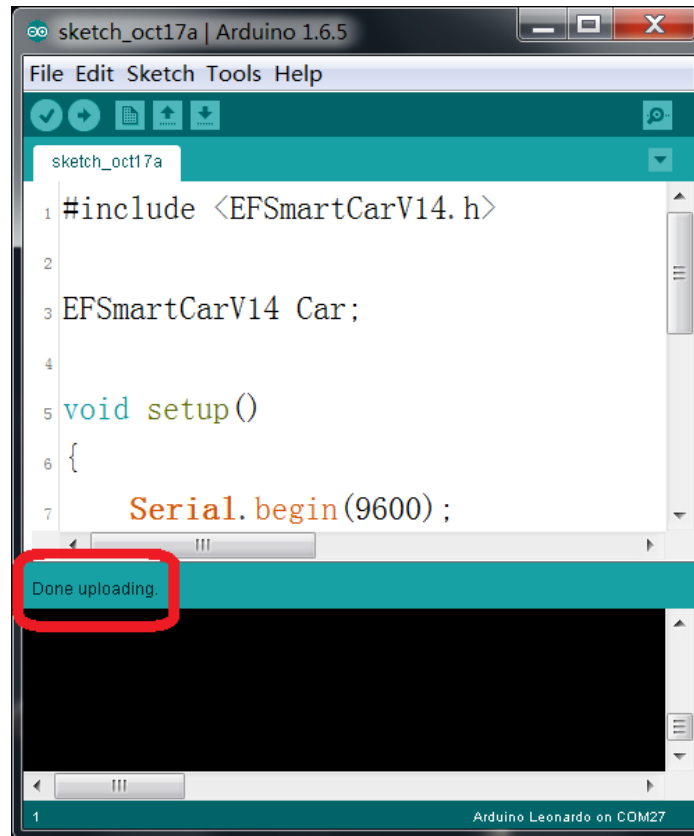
sketch_oct17a | Arduino 1.6.5

File Edit Sketch Tools Help

sketch_oct17a

1 #include <EFSmartCarV14.h>
2
3 EFSmartCarV14 Car;
4
5 void setup()
6 {
7 Serial.begin(9600);

Done uploading.

1

Arduino Leonardo on COM27